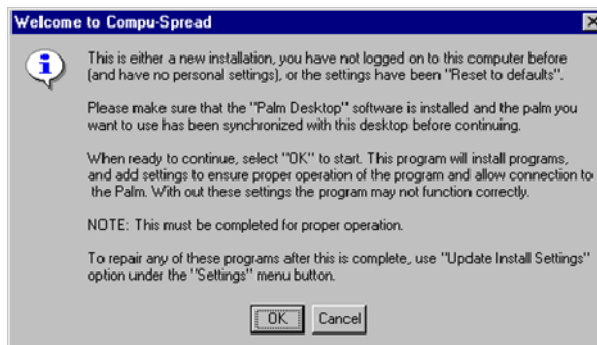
Welcome to Compu-Spread

This is either a new installation, you have not logged on to this computer before (and have no personal settings), or the settings have been "Reset to defaults".

Please make sure that the "Palm Desktop" software is installed and the palm you want to use has been synchronized with this desktop before continuing.

When ready to continue, select "OK" to start. This program will install programs, and add settings to ensure proper operation of the program and allow connection to the Palm. With out these settings the program may not function correctly.

NOTE: This must be completed for proper operation.

To repair any of these programs after this is complete, use "Update Install Settings" option under the "Settings" menu button.

OK Cancel